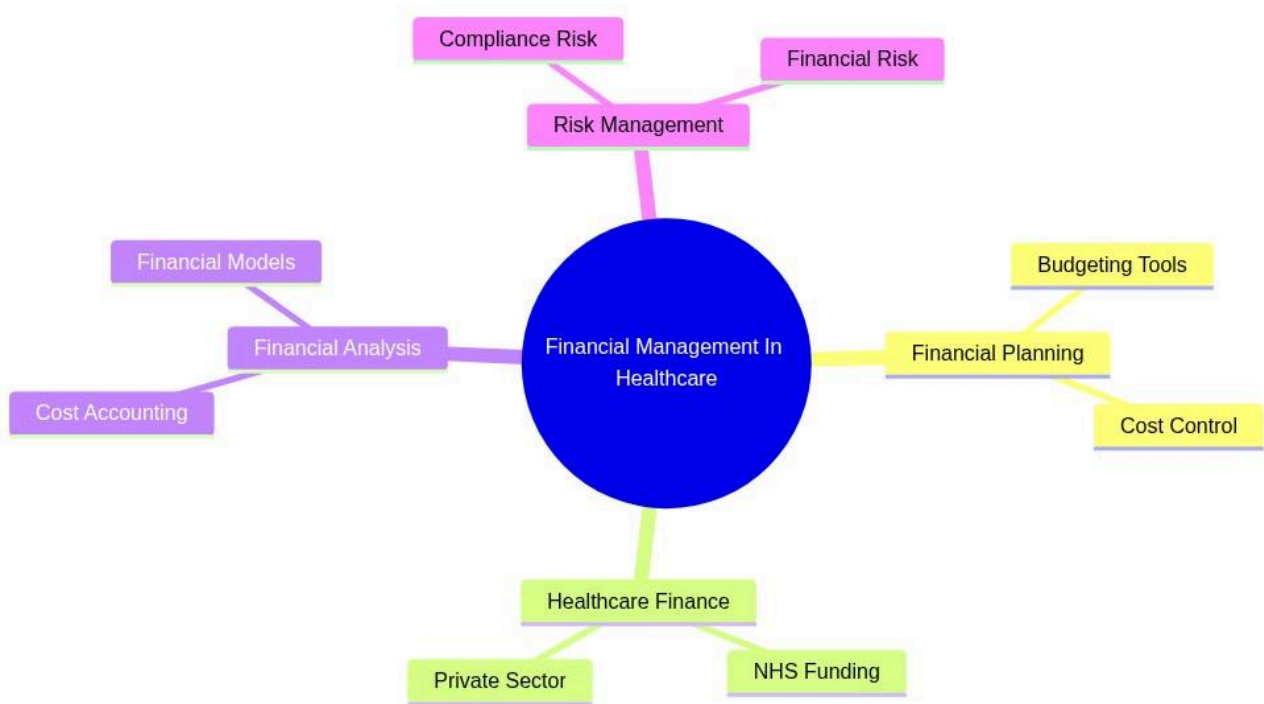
Compliance Risk

Financial Risk

Risk Management

Financial Models

Financial Analysis

Cost Accounting

Financial Management In Healthcare

Budgeting Tools

Financial Planning

Cost Control

Healthcare Finance

Private Sector

NHS Funding